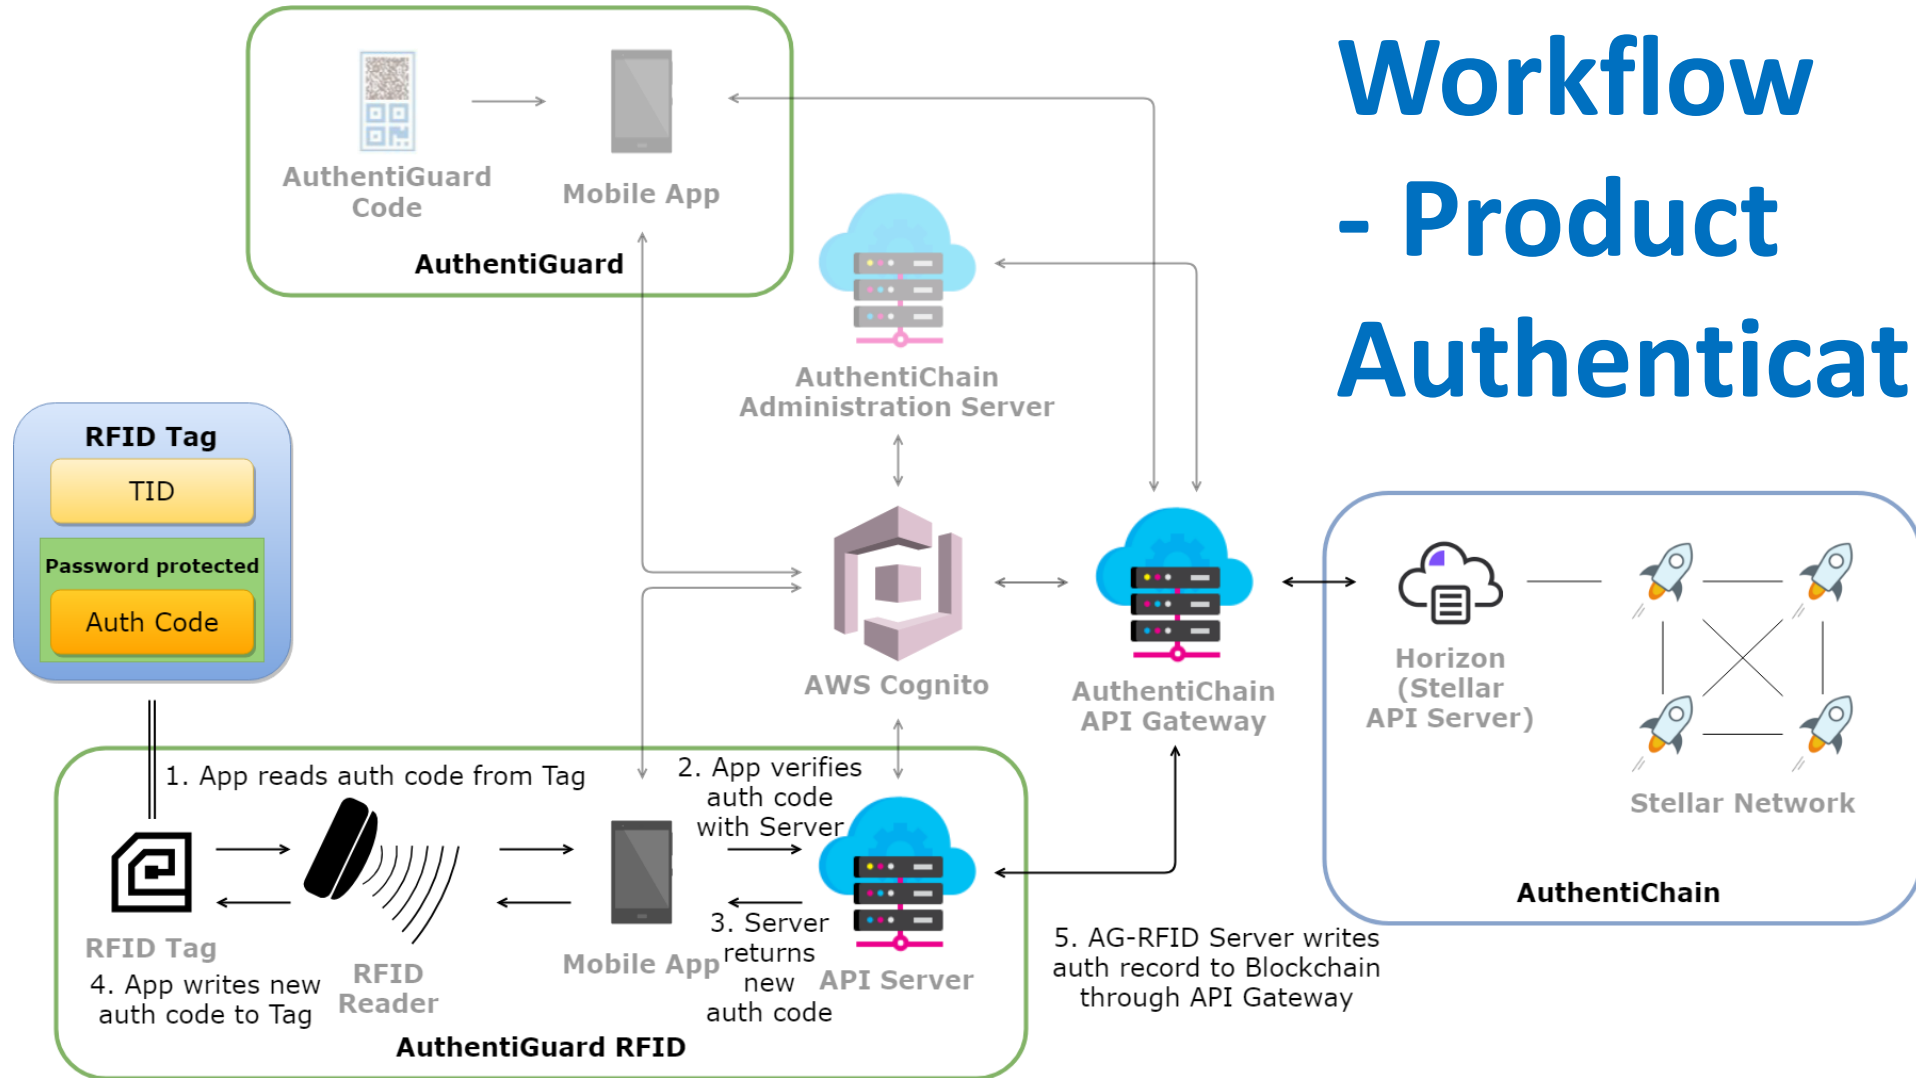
Workflow - Product Authenticat

AuthentiGuard Code

Mobile App

AuthentiGuard

AuthentiChain Administration Server

RFID Tag

TID

Password protected

Auth Code

AWS Cognito

AuthentiChain API Gateway

Horizon (Stellar API Server)

Stellar Network

AuthentiChain

1. App reads auth code from Tag

2. App verifies auth code with Server

RFID Tag

4. App writes new auth code to Tag

RFID Reader

Mobile App

3. Server returns new auth code

API Server

5. AG-RFID Server writes auth record to Blockchain through API Gateway

AuthentiGuard RFID